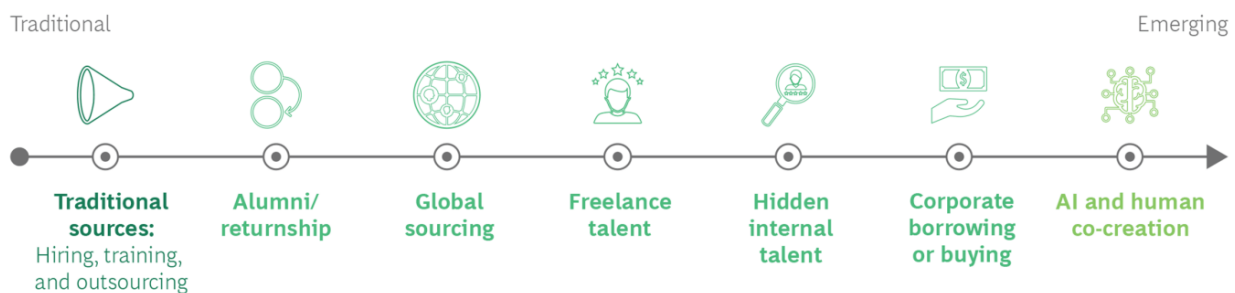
Traditional

Emerging

Traditional sources: Hiring, training, and outsourcing

Alumni/ returnship

Global sourcing

Freelance talent

Hidden internal talent

Corporate borrowing or buying

AI and human co-creation